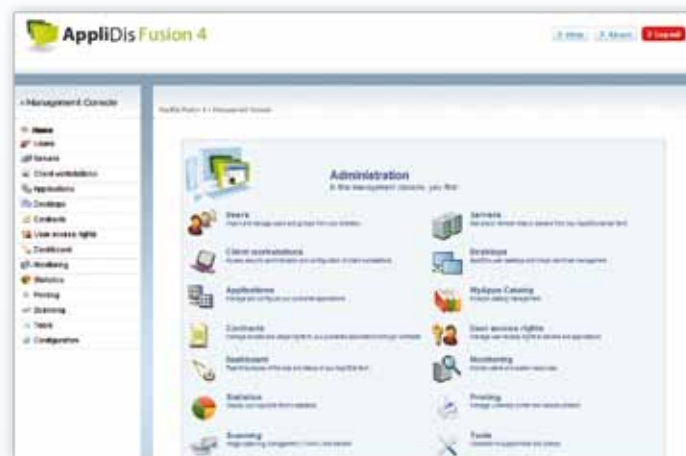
AppliDis Fusion 4

? Help | ? About | Logout

« Management Console

Home
Users
Servers
Client workstations
Applications
Desktops
Contracts
User access rights
Dashboard
Monitoring
Statistics
Printing
Scanning
Tools
Configuration

AppliDis Fusion 4 > Management Console

Administration
In the management console, you find:

Users
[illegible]

Servers
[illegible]

Client workstations
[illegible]

Desktops
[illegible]

Applications
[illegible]

MyApps Catalog
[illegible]

Contracts
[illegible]

User access rights
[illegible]

Dashboard
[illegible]

Monitoring
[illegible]

Statistics
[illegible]

Printing
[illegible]

Scanning
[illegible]

Tools
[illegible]